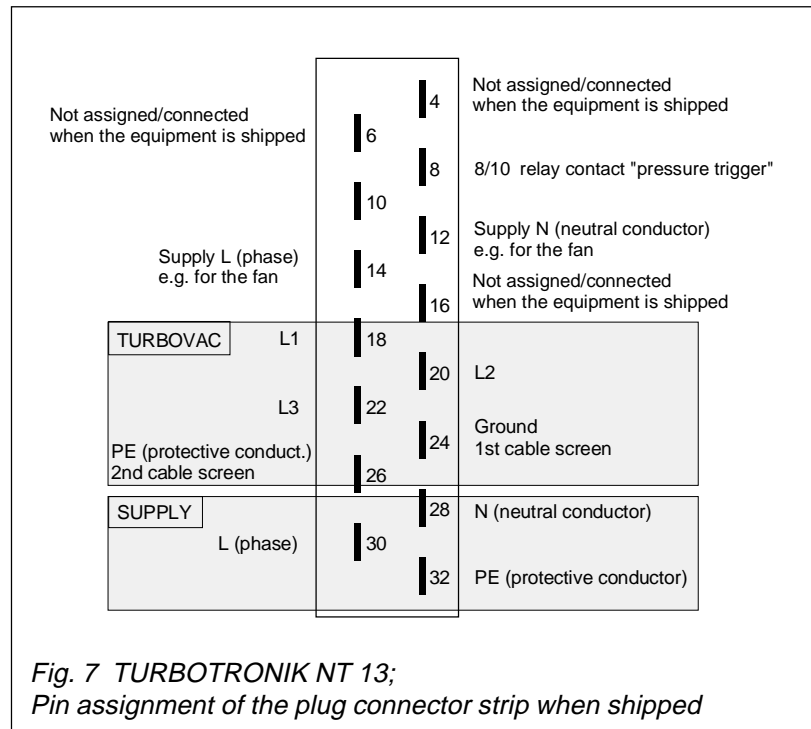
Not assigned/connected when the equipment is shipped

4

Not assigned/connected when the equipment is shipped

6

8

8/10 relay contact "pressure trigger"

10

Supply N (neutral conductor) e.g. for the fan

12

Supply L (phase) e.g. for the fan

14

Not assigned/connected when the equipment is shipped

16

TURBOVAC

L1

18

20

L2

L3

22

Ground 1st cable screen

24

PE (protective conduct.) 2nd cable screen

26

SUPPLY

28

N (neutral conductor)

L (phase)

30

32

PE (protective conductor)

Fig. 7 TURBOTRONIK NT 13;
Pin assignment of the plug connector strip when shipped